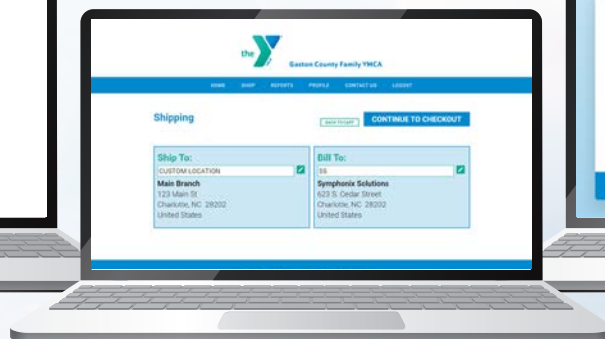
the Y Gaston County Family YMCA

HOME SHOP REPORTS PROFILE CONTACT US LOGOUT

Shipping

BACK TO CART

CONTINUE TO CHECKOUT

Ship To:

CUSTOM LOCATION

Main Branch
123 Main St
Charlotte, NC 28202
United States

Bill To:

SS

Symphonix Solutions
623 S. Cedar Street
Charlotte, NC 28202
United States